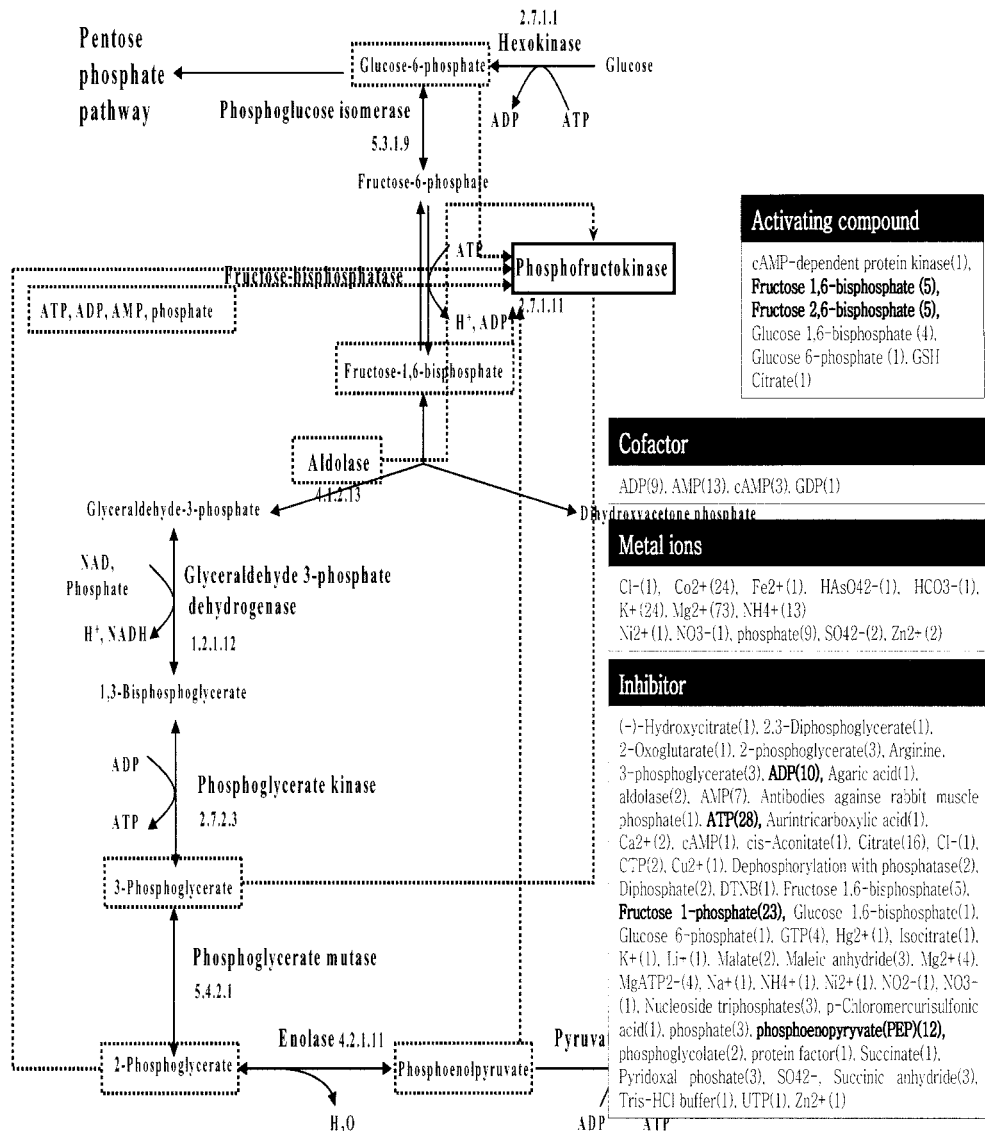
2.7.1.1
Hexokinase

Pentose phosphate pathway

Glucose-6-phosphate

Glucose

ADP

ATP

Phosphoglucose isomerase

5.3.1.9

Fructose-6-phosphate

ATP

Phosphofructokinase

Fructose-bisphosphatase

ATP, ADP, AMP, phosphate

$H^+$, ADP

2.7.1.11

Fructose-1,6-bisphosphate

Activating compound

cAMP-dependent protein kinase(1), **Fructose 1,6-bisphosphate (5), Fructose 2,6-bisphosphate (5),** Glucose 1,6-bisphosphate (4), Glucose 6-phosphate (1), GSH Citrate(1)

Aldolase

4.1.2.13

Glyceraldehyde-3-phosphate

Dihydroxyacetone phosphate

Cofactor

ADP(9), AMP(13), cAMP(3), GDP(1)

Metal ions

Cl-(1), Co2+(24), Fe2+(1), HAsO42-(1), HCO3-(1), K+(24), Mg2+(73), NH4+(13) Ni2+(1), NO3-(1), phosphate(9), SO42-(2), Zn2+(2)

NAD, Phosphate

Glyceraldehyde 3-phosphate dehydrogenase

$H^+$, NADH

1.2.1.12

1,3-Bisphosphoglycerate

Inhibitor

(-)-Hydroxycitrate(1), 2,3-Diphosphoglycerate(1), 2-Oxoglutarate(1), 2-phosphoglycerate(3), Arginine, 3-phosphoglycerate(3), **ADP(10),** Agaric acid(1), aldolase(2), AMP(7), Antibodies againse rabbit muscle phosphate(1), **ATP(28),** Aurintricarboxylic acid(1), Ca2+(2), cAMP(1), cis-Aconitate(1), Citrate(16), Cl-(1), CTP(2), Cu2+(1), Dephosphorylation with phosphatase(2), Diphosphate(2), DTNB(1), Fructose 1,6-bisphosphate(5), **Fructose 1-phosphate(23),** Glucose 1,6-bisphosphate(1), Glucose 6-phosphate(1), GTP(4), Hg2+(1), Isocitrate(1), K+(1), Li+(1), Malate(2), Maleic anhydride(3), Mg2+(4), MgATP2-(4), Na+(1), NH4+(1), Ni2+(1), NO2-(1), NO3-(1), Nucleoside triphosphates(3), p-Chloromercurisulfonic acid(1), phosphate(3), **phosphoenopyryvate(PEP)(12),** phosphoglycolate(2), protein factor(1), Succinate(1), Pyridoxal phoshate(3), SO42-, Succinic anhydride(3), Tris-HCl buffer(1), UTP(1), Zn2+(1)

ADP

Phosphoglycerate kinase

ATP

2.7.2.3

3-Phosphoglycerate

Phosphoglycerate mutase

5.4.2.1

Enolase 4.2.1.11

Pyruva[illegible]

2-Phosphoglycerate

Phosphoenolpyruvate

$H_2O$

ADP

ATP